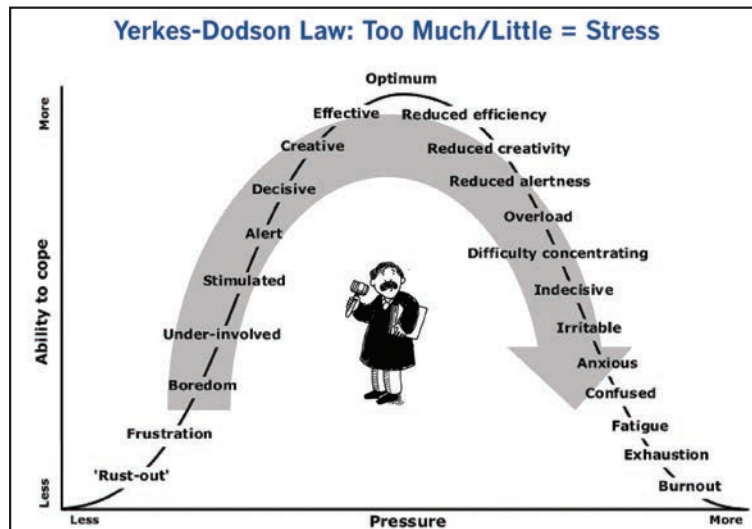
Yerkes-Dodson Law: Too Much/Little = Stress

More

Ability to cope

Less

Optimum

Effective

Creative

Decisive

Alert

Stimulated

Under-involved

Boredom

Frustration

'Rust-out'

Reduced efficiency

Reduced creativity

Reduced alertness

Overload

Difficulty concentrating

Indecisive

Irritable

Anxious

Confused

Fatigue

Exhaustion

Burnout

Less

Pressure

More